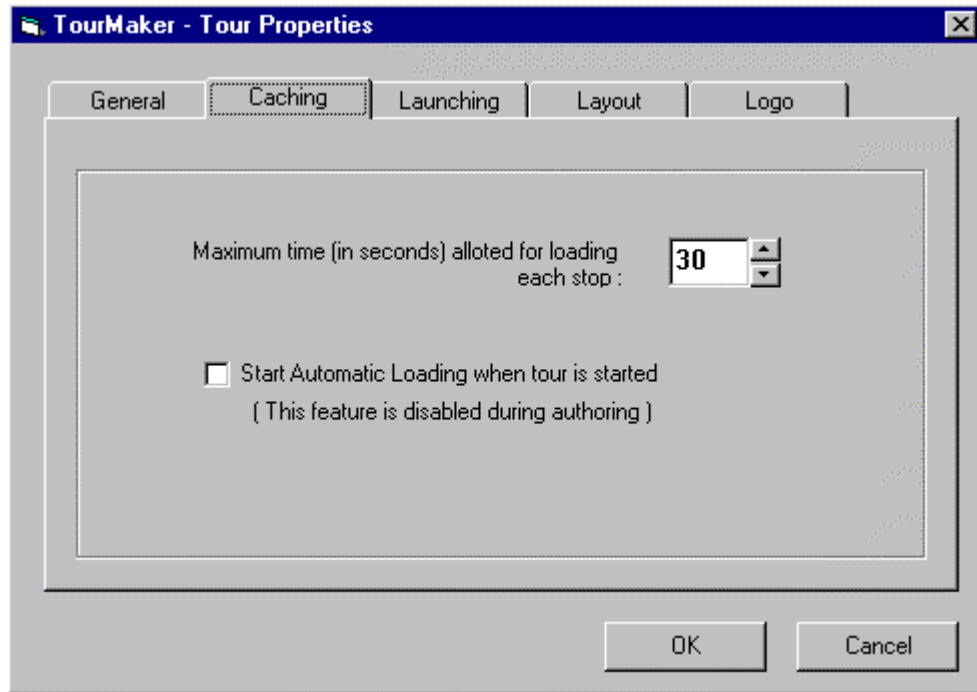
TourMaker - Tour Properties

General | Caching | Launching | Layout | Logo

Maximum time (in seconds) alloted for loading each stop : 30

Start Automatic Loading when tour is started
( This feature is disabled during authoring )

OK
Cancel